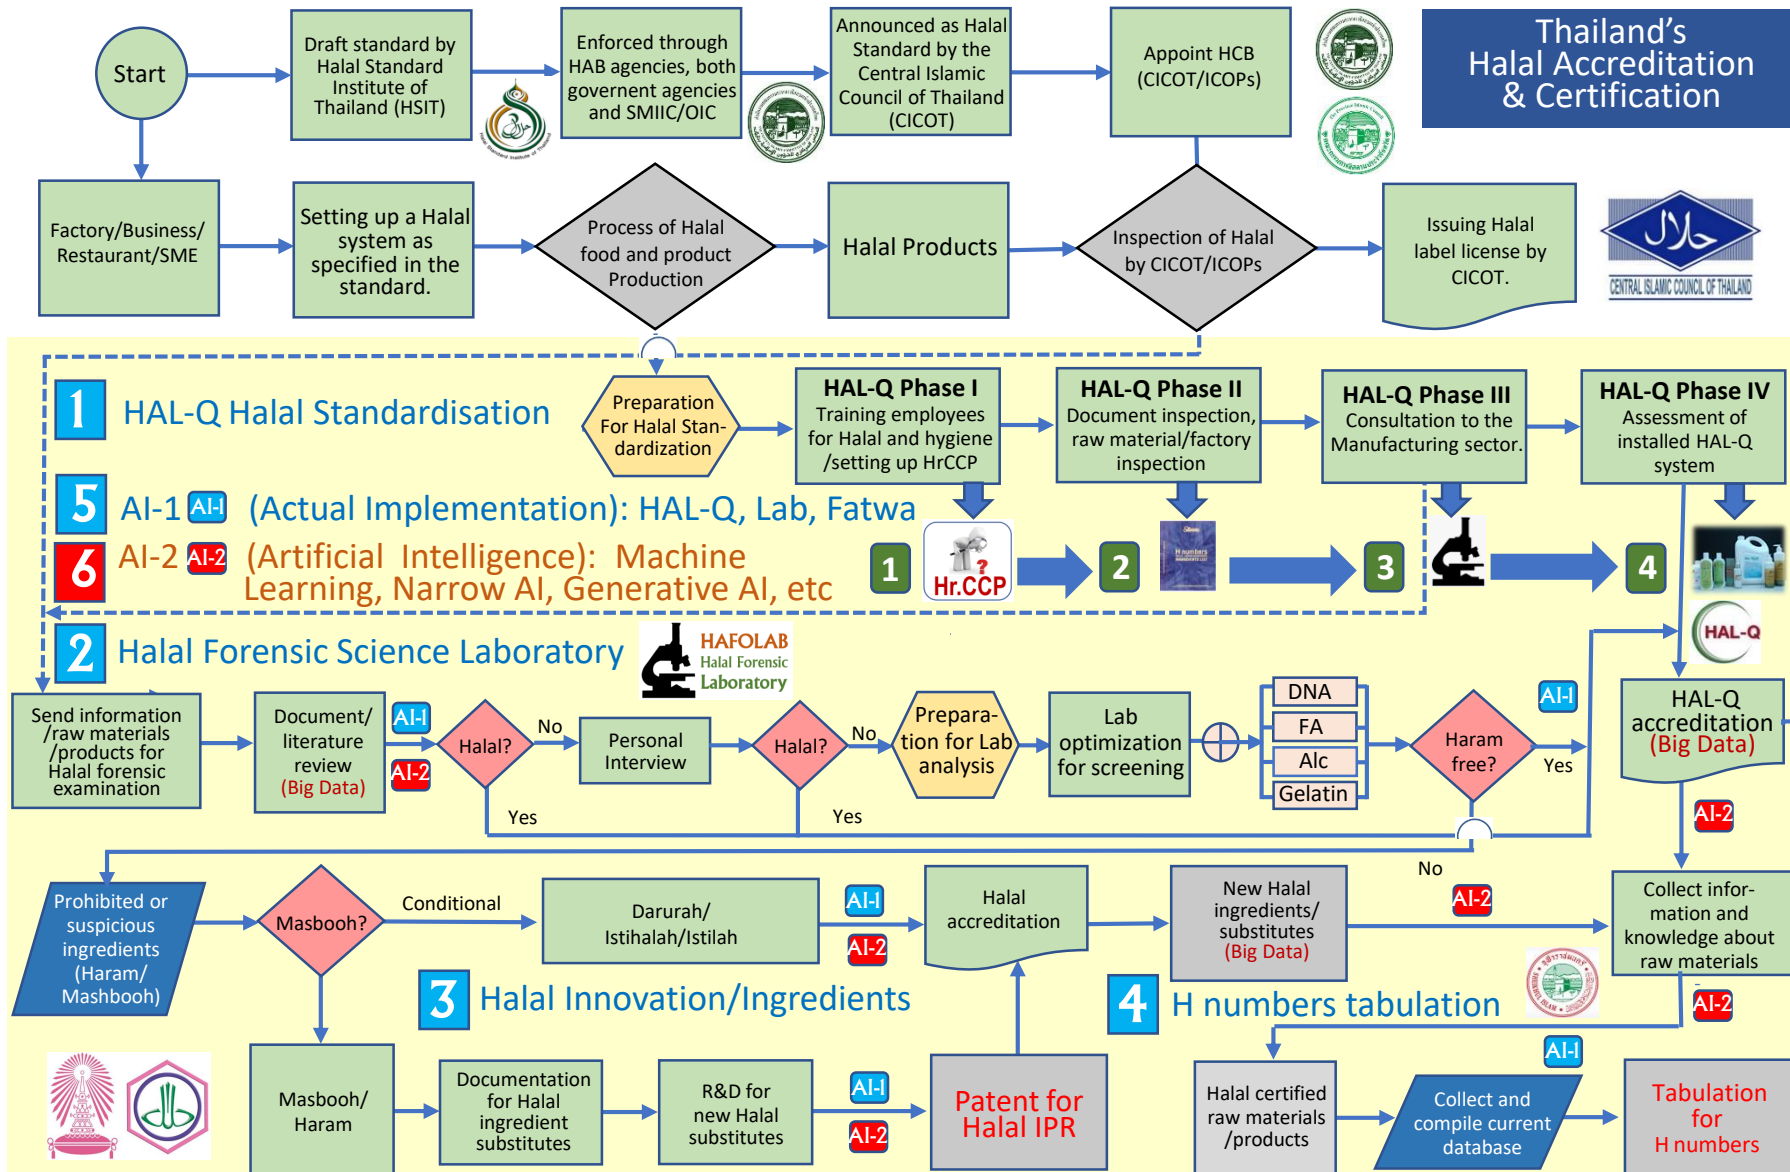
Start

Draft standard by Halal Standard Institute of Thailand (HSIT)

Enforced through HAB agencies, both government agencies and SMIIC/OIC

Announced as Halal Standard by the Central Islamic Council of Thailand (CICOT)

Appoint HCB (CICOT/ICOPs)

Thailand's Halal Accreditation & Certification

Factory/Business/ Restaurant/SME

Setting up a Halal system as specified in the standard.

Process of Halal food and product Production

Halal Products

Inspection of Halal by CICOT/ICOPs

Issuing Halal label license by CICOT.

CENTRAL ISLAMIC COUNCIL OF THAILAND

1 HAL-Q Halal Standardisation

Preparation For Halal Standardization

HAL-Q Phase I Training employees for Halal and hygiene /setting up HrCCP

HAL-Q Phase II Document inspection, raw material/factory inspection

HAL-Q Phase III Consultation to the Manufacturing sector.

HAL-Q Phase IV Assessment of installed HAL-Q system

5 AI-1 AI-I (Actual Implementation): HAL-Q, Lab, Fatwa

6 AI-2 AI-2 (Artificial Intelligence): Machine Learning, Narrow AI, Generative AI, etc

1 Hr.CCP 2 H numbers 3 4

2 Halal Forensic Science Laboratory

HAFOLAB Halal Forensic Laboratory

HAL-Q

Send information /raw materials /products for Halal forensic examination

Document/ literature review (Big Data)

AI-I
AI-2

Halal?

No

Personal Interview

Halal?

No

Preparation for Lab analysis

Lab optimization for screening

DNA
FA
Alc
Gelatin

AI-I

Haram free?

Yes

HAL-Q accreditation (Big Data)

Yes

Yes

AI-2

No

Prohibited or suspicious ingredients (Haram/ Mashbooh)

Masbooh?

Conditional

Darurah/ Istihalah/Istilah

AI-I
AI-2

Halal accreditation

New Halal ingredients/ substitutes (Big Data)

AI-2

Collect information and knowledge about raw materials

3 Halal Innovation/Ingredients

4 H numbers tabulation

AI-2

AI-I

Masbooh/ Haram

Documentation for Halal ingredient substitutes

R&D for new Halal substitutes

AI-I
AI-2

Patent for Halal IPR

Halal certified raw materials /products

Collect and compile current database

Tabulation for H numbers